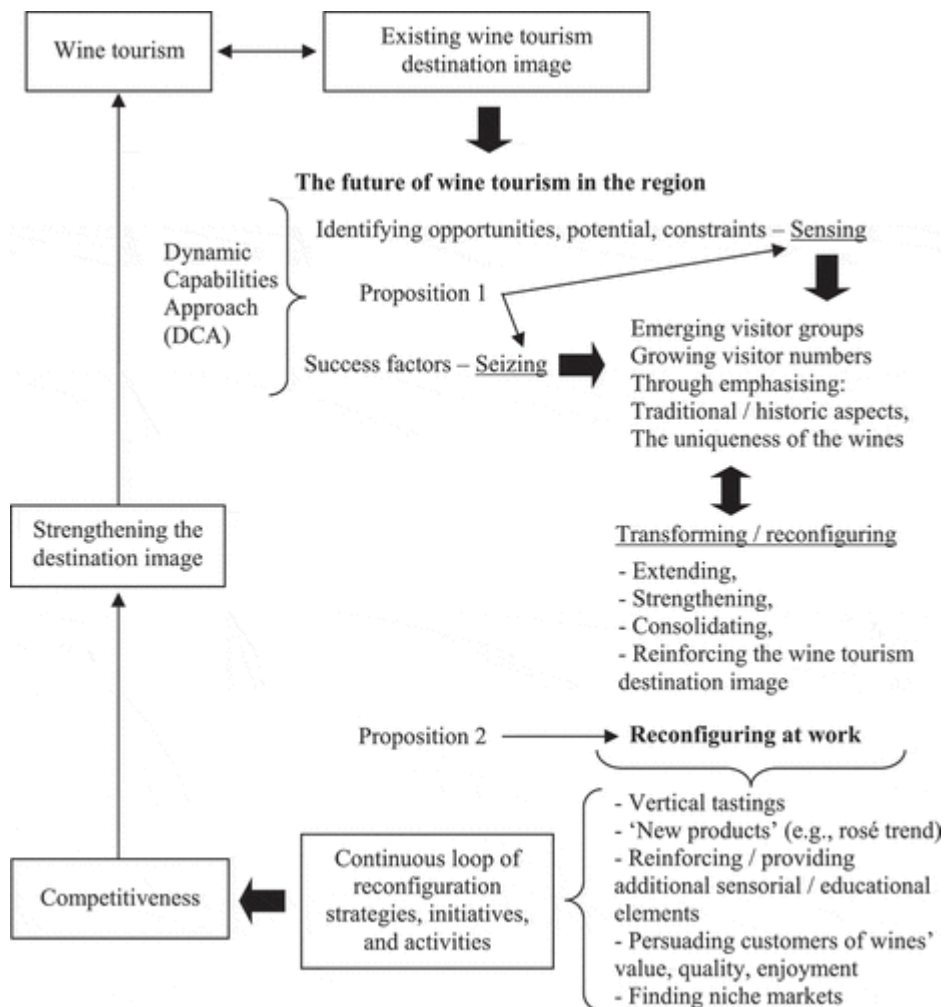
Wine tourism

Existing wine tourism destination image

The future of wine tourism in the region

Dynamic Capabilities Approach (DCA)

Identifying opportunities, potential, constraints – Sensing

Proposition 1

Success factors – Seizing

Emerging visitor groups
Growing visitor numbers
Through emphasising:
Traditional / historic aspects,
The uniqueness of the wines

Strengthening the destination image

Transforming / reconfiguring

- Extending,
- Strengthening,
- Consolidating,
- Reinforcing the wine tourism destination image

Proposition 2

Reconfiguring at work

- Vertical tastings
- 'New products' (e.g., rosé trend)
- Reinforcing / providing additional sensorial / educational elements
- Persuading customers of wines' value, quality, enjoyment
- Finding niche markets

Competitiveness

Continuous loop of reconfiguration strategies, initiatives, and activities